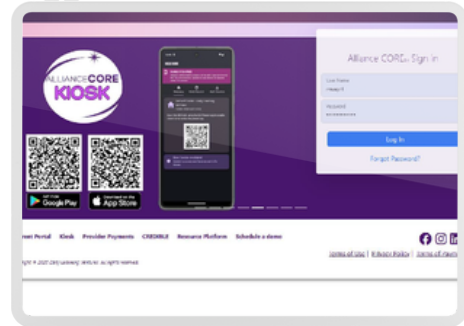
ALLIANCE CORE KIOSK

GET IT ON Google Play

Download on the App Store

Alliance CORE Sign In

User Name

Password

Log In

Forgot Password?

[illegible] Portal Kiosk Provider Payments CREDIBLE Resource Platform Schedule a demo

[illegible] © 2021 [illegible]. All rights reserved.

Terms of Use | Privacy Policy | Terms of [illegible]